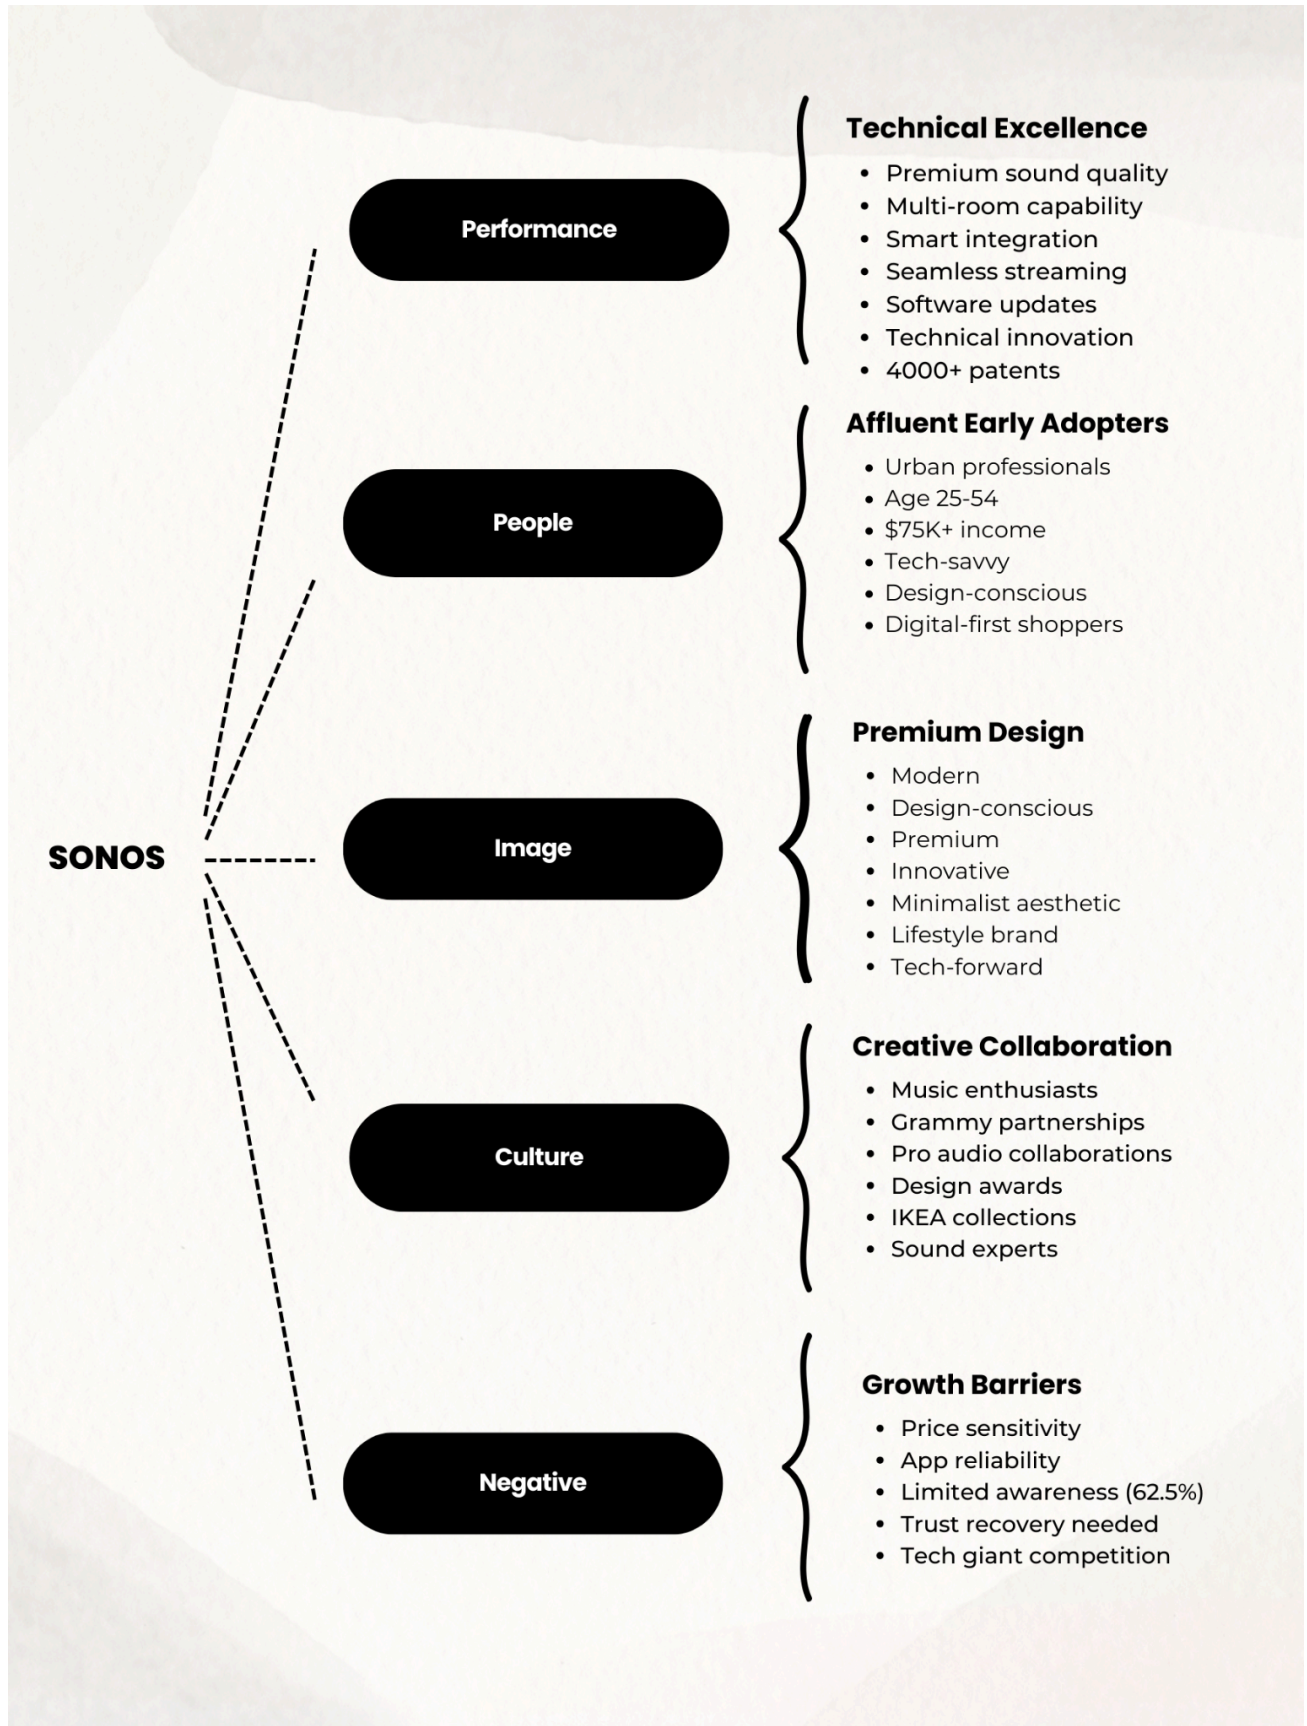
SONOS

Performance

Technical Excellence
- Premium sound quality
- Multi-room capability
- Smart integration
- Seamless streaming
- Software updates
- Technical innovation
- 4000+ patents

People

Affluent Early Adopters
- Urban professionals
- Age 25-54
- \$75K+ income
- Tech-savvy
- Design-conscious
- Digital-first shoppers

Image

Premium Design
- Modern
- Design-conscious
- Premium
- Innovative
- Minimalist aesthetic
- Lifestyle brand
- Tech-forward

Culture

Creative Collaboration
- Music enthusiasts
- Grammy partnerships
- Pro audio collaborations
- Design awards
- IKEA collections
- Sound experts

Negative

Growth Barriers
- Price sensitivity
- App reliability
- Limited awareness (62.5%)
- Trust recovery needed
- Tech giant competition